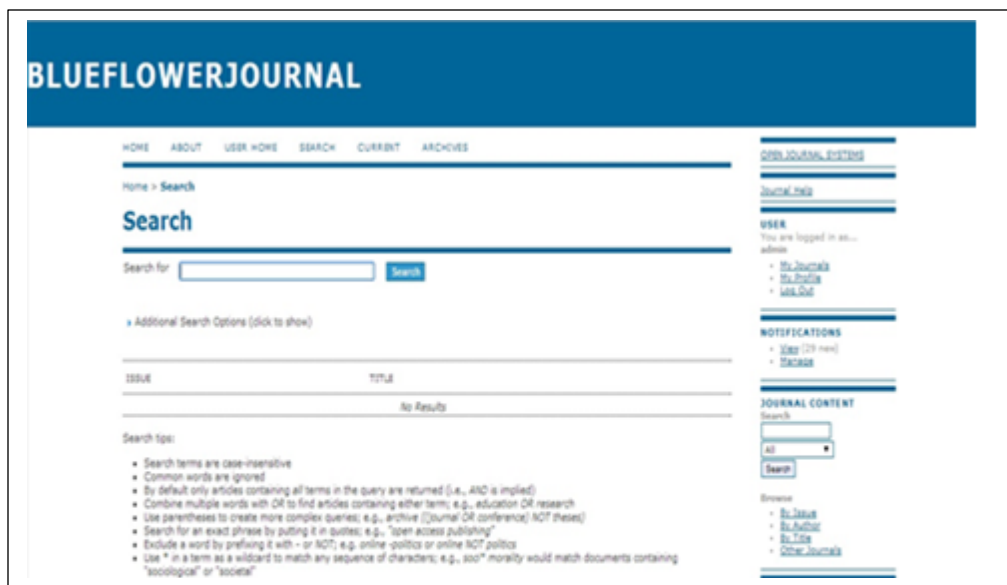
BLUEFLOWERJOURNAL

HOME ABOUT USER HOME SEARCH CURRENT ARCHIVES

Home > Search

Search

Search for [Search]

Additional Search Options (click to show)

| ISSUE | TITLE |
|---|---|
| No Results | |

Search tips:

- Search terms are case-insensitive
- Common words are ignored
- By default only articles containing all terms in the query are returned (i.e., AND is implied)
- Combine multiple words with OR to find articles containing either term; e.g., education OR research
- Use parentheses to create more complex queries; e.g., archive ((journal OR conference) NOT theses)
- Search for an exact phrase by putting it in quotes; e.g., "open access publishing"
- Exclude a word by prefixing it with - or NOT; e.g. online -politics or online NOT politics
- Use * in a term as a wildcard to match any sequence of characters; e.g., soci* morality would match documents containing "sociological" or "societal"

OPEN JOURNAL SYSTEMS

Journal Help

USER
You are logged in as...
admin

- My Journals
- My Profile
- Log Out

NOTIFICATIONS

- View (29 new)
- Manage

JOURNAL CONTENT
Search

All
Search

Browse

- By Issue
- By Author
- By Title
- Other Journals